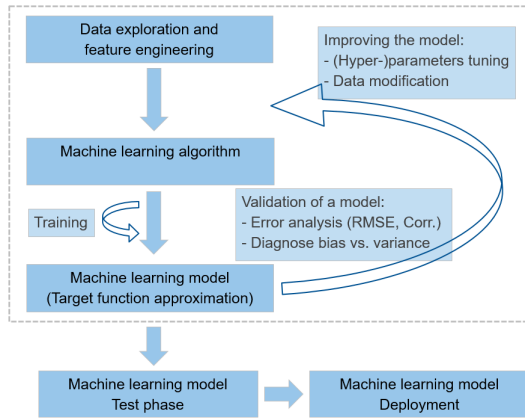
Data exploration and feature engineering

Improving the model:
- (Hyper-)parameters tuning
- Data modification

Machine learning algorithm

Validation of a model:
- Error analysis (RMSE, Corr.)
- Diagnose bias vs. variance

Training

Machine learning model
(Target function approximation)

Machine learning model
Test phase

Machine learning model
Deployment